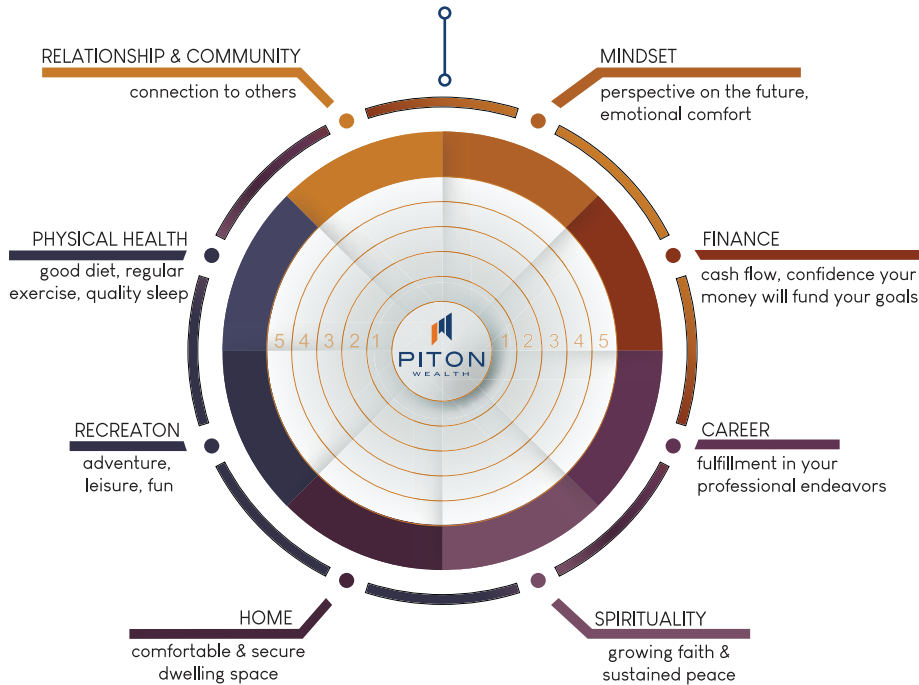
RELATIONSHIP & COMMUNITY
connection to others

MINDSET
perspective on the future, emotional comfort

PHYSICAL HEALTH
good diet, regular exercise, quality sleep

FINANCE
cash flow, confidence your money will fund your goals

5 4 3 2 1

PITON
WEALTH

1 2 3 4 5

RECREATON
adventure, leisure, fun

CAREER
fulfillment in your professional endeavors

HOME
comfortable & secure dwelling space

SPIRITUALITY
growing faith & sustained peace